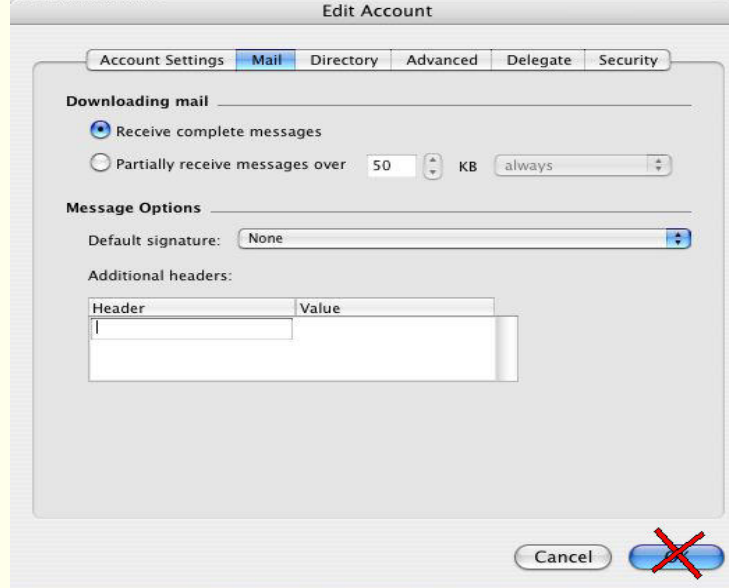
Edit Account

Account Settings | Mail | Directory | Advanced | Delegate | Security

Downloading mail

Receive complete messages

Partially receive messages over 50 KB always

Message Options

Default signature: None

Additional headers:

| Header | Value |
|---|---|
| | |

Cancel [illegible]